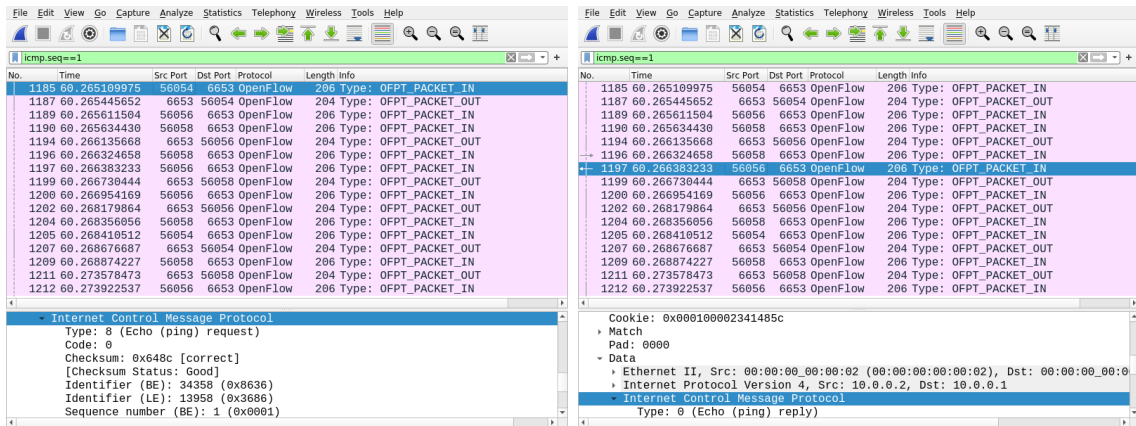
File Edit View Go Capture Analyze Statistics Telephony Wireless Tools Help

icmp.seq==1

| No. | Time | Src Port | Dst Port | Protocol | Length | Info |
|---|---|---|---|---|---|---|
| 1185 | 60.265109975 | 56054 | 6653 | OpenFlow | 206 | Type: OFPT_PACKET_IN |
| 1187 | 60.265445652 | 6653 | 56054 | OpenFlow | 204 | Type: OFPT_PACKET_OUT |
| 1189 | 60.265611504 | 56056 | 6653 | OpenFlow | 206 | Type: OFPT_PACKET_IN |
| 1190 | 60.265634430 | 56058 | 6653 | OpenFlow | 206 | Type: OFPT_PACKET_IN |
| 1194 | 60.266135668 | 6653 | 56056 | OpenFlow | 204 | Type: OFPT_PACKET_OUT |
| 1196 | 60.266324658 | 56058 | 6653 | OpenFlow | 206 | Type: OFPT_PACKET_IN |
| 1197 | 60.266383233 | 56056 | 6653 | OpenFlow | 206 | Type: OFPT_PACKET_IN |
| 1199 | 60.266730444 | 6653 | 56058 | OpenFlow | 204 | Type: OFPT_PACKET_OUT |
| 1200 | 60.266954169 | 56056 | 6653 | OpenFlow | 206 | Type: OFPT_PACKET_IN |
| 1202 | 60.268179864 | 6653 | 56056 | OpenFlow | 204 | Type: OFPT_PACKET_OUT |
| 1204 | 60.268356056 | 56058 | 6653 | OpenFlow | 206 | Type: OFPT_PACKET_IN |
| 1205 | 60.268410512 | 56054 | 6653 | OpenFlow | 206 | Type: OFPT_PACKET_IN |
| 1207 | 60.268676687 | 6653 | 56054 | OpenFlow | 204 | Type: OFPT_PACKET_OUT |
| 1209 | 60.268874227 | 56058 | 6653 | OpenFlow | 206 | Type: OFPT_PACKET_IN |
| 1211 | 60.273578473 | 6653 | 56058 | OpenFlow | 204 | Type: OFPT_PACKET_OUT |
| 1212 | 60.273922537 | 56056 | 6653 | OpenFlow | 206 | Type: OFPT_PACKET_IN |

Internet Control Message Protocol
Type: 8 (Echo (ping) request)
Code: 0
Checksum: 0x648c [correct]
[Checksum Status: Good]
Identifier (BE): 34358 (0x8636)
Identifier (LE): 13958 (0x3686)
Sequence number (BE): 1 (0x0001)

File Edit View Go Capture Analyze Statistics Telephony Wireless Tools Help

icmp.seq==1

| No. | Time | Src Port | Dst Port | Protocol | Length | Info |
|---|---|---|---|---|---|---|
| 1185 | 60.265109975 | 56054 | 6653 | OpenFlow | 206 | Type: OFPT_PACKET_IN |
| 1187 | 60.265445652 | 6653 | 56054 | OpenFlow | 204 | Type: OFPT_PACKET_OUT |
| 1189 | 60.265611504 | 56056 | 6653 | OpenFlow | 206 | Type: OFPT_PACKET_IN |
| 1190 | 60.265634430 | 56058 | 6653 | OpenFlow | 206 | Type: OFPT_PACKET_IN |
| 1194 | 60.266135668 | 6653 | 56056 | OpenFlow | 204 | Type: OFPT_PACKET_OUT |
| 1196 | 60.266324658 | 56058 | 6653 | OpenFlow | 206 | Type: OFPT_PACKET_IN |
| 1197 | 60.266383233 | 56056 | 6653 | OpenFlow | 206 | Type: OFPT_PACKET_IN |
| 1199 | 60.266730444 | 6653 | 56058 | OpenFlow | 204 | Type: OFPT_PACKET_OUT |
| 1200 | 60.266954169 | 56056 | 6653 | OpenFlow | 206 | Type: OFPT_PACKET_IN |
| 1202 | 60.268179864 | 6653 | 56056 | OpenFlow | 204 | Type: OFPT_PACKET_OUT |
| 1204 | 60.268356056 | 56058 | 6653 | OpenFlow | 206 | Type: OFPT_PACKET_IN |
| 1205 | 60.268410512 | 56054 | 6653 | OpenFlow | 206 | Type: OFPT_PACKET_IN |
| 1207 | 60.268676687 | 6653 | 56054 | OpenFlow | 204 | Type: OFPT_PACKET_OUT |
| 1209 | 60.268874227 | 56058 | 6653 | OpenFlow | 206 | Type: OFPT_PACKET_IN |
| 1211 | 60.273578473 | 6653 | 56058 | OpenFlow | 204 | Type: OFPT_PACKET_OUT |
| 1212 | 60.273922537 | 56056 | 6653 | OpenFlow | 206 | Type: OFPT_PACKET_IN |

Cookie: 0x000100002341485c
Match
Pad: 0000
Data
Ethernet II, Src: 00:00:00_00:00:02 (00:00:00:00:00:02), Dst: 00:00:00_00:0
Internet Protocol Version 4, Src: 10.0.0.2, Dst: 10.0.0.1
Internet Control Message Protocol
Type: 0 (Echo (ping) reply)